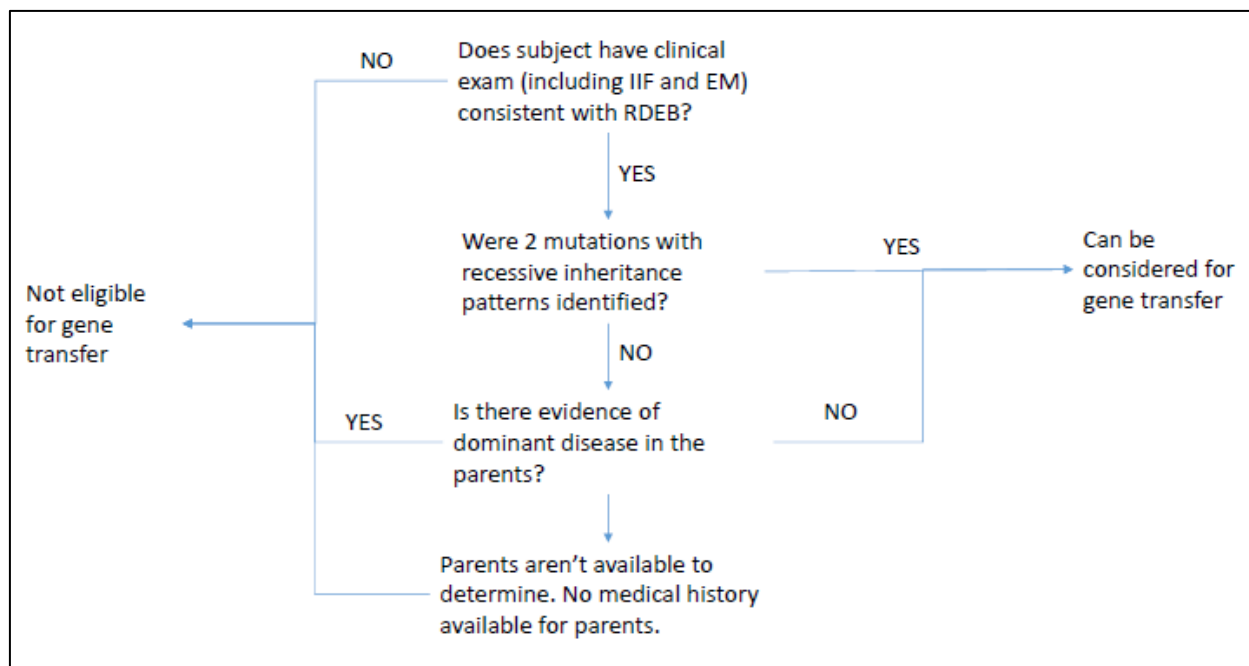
NO

Does subject have clinical exam (including IIF and EM) consistent with RDEB?

YES

Were 2 mutations with recessive inheritance patterns identified?

YES

Can be considered for gene transfer

Not eligible for gene transfer

NO

YES

Is there evidence of dominant disease in the parents?

NO

Parents aren't available to determine. No medical history available for parents.